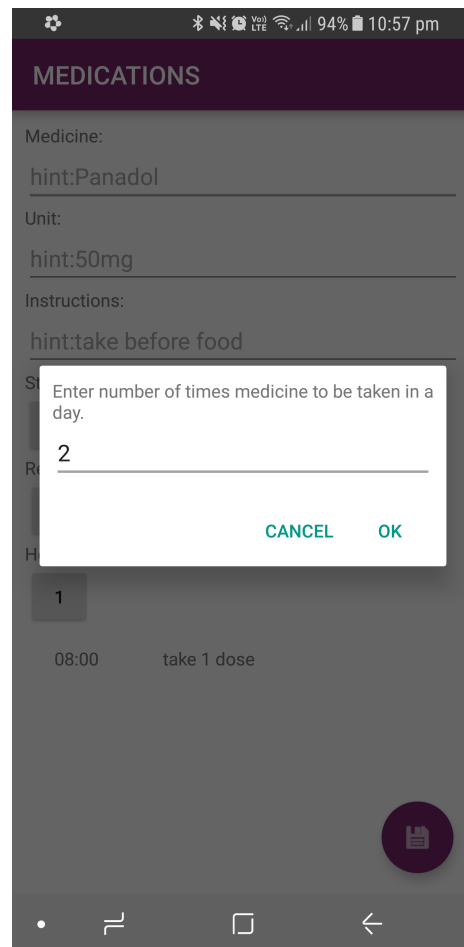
94% 10:57 pm

MEDICATIONS

Medicine:

hint:Panadol

Unit:

hint:50mg

Instructions:

hint:take before food

St

Re

H

Enter number of times medicine to be taken in a day.

2

CANCEL OK

1

08:00 take 1 dose